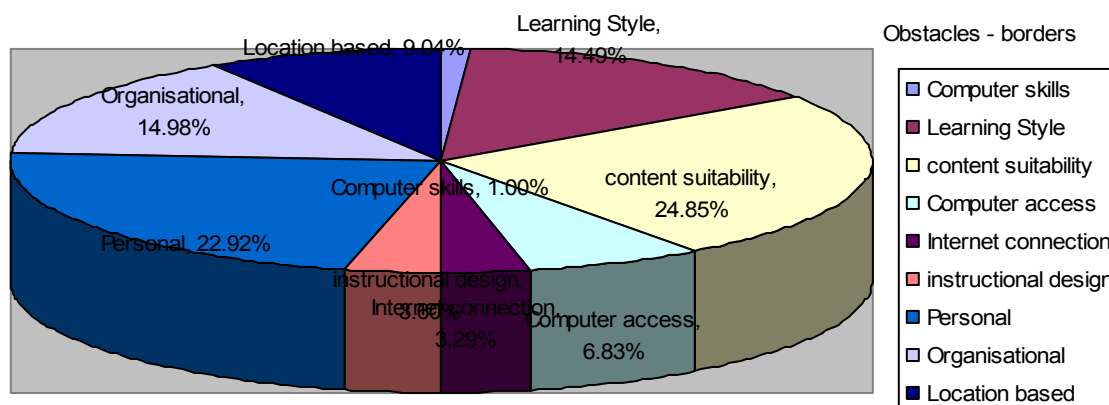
Learning Style, 14.49%

Location based, 9.04%

Organisational, 14.98%

Computer skills, 1.00%

content suitability, 24.85%

Personal, 22.92%

instructional design, 3.60%

Internet connection, 3.29%

Computer access, 6.83%

Obstacles - borders

Computer skills
Learning Style
content suitability
Computer access
Internet connection
instructional design
Personal
Organisational
Location based